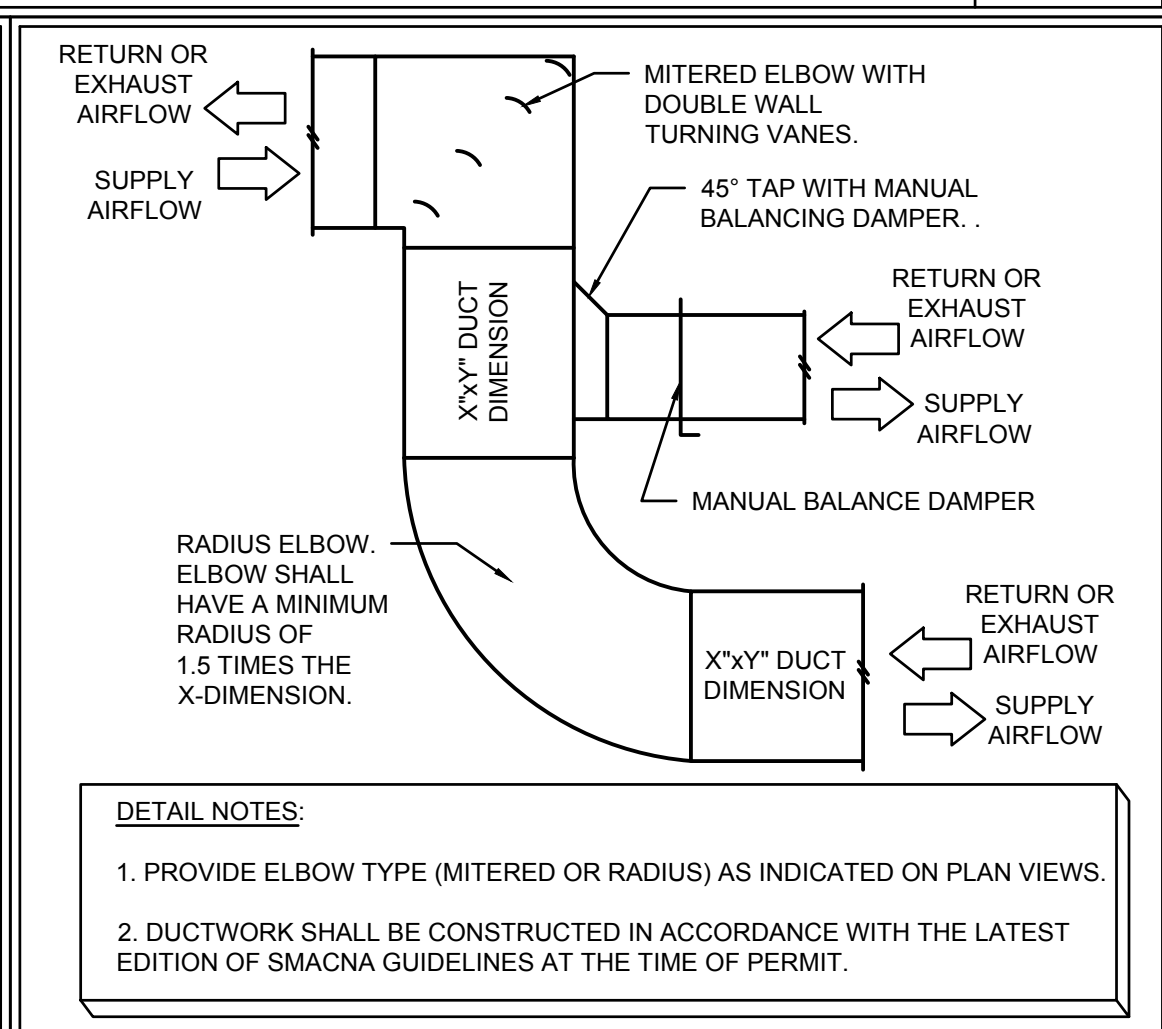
RETURN OR EXHAUST AIRFLOW

SUPPLY AIRFLOW

MITERED ELBOW WITH DOUBLE WALL TURNING VANES.

45° TAP WITH MANUAL BALANCING DAMPER. .

RETURN OR EXHAUST AIRFLOW

SUPPLY AIRFLOW

X"xY" DUCT DIMENSION

MANUAL BALANCE DAMPER

RADIUS ELBOW. ELBOW SHALL HAVE A MINIMUM RADIUS OF 1.5 TIMES THE X-DIMENSION.

X"xY" DUCT DIMENSION

RETURN OR EXHAUST AIRFLOW

SUPPLY AIRFLOW

DETAIL NOTES:

1. PROVIDE ELBOW TYPE (MITERED OR RADIUS) AS INDICATED ON PLAN VIEWS.

2. DUCTWORK SHALL BE CONSTRUCTED IN ACCORDANCE WITH THE LATEST EDITION OF SMACNA GUIDELINES AT THE TIME OF PERMIT.